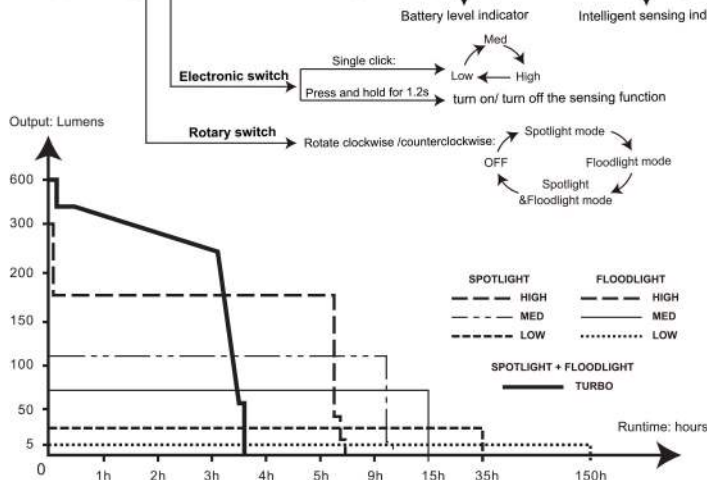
Battery level indicator

Intelligent sensing ind

Electronic switch

Single click:

Med

Low

High

Press and hold for 1.2s

turn on/ turn off the sensing function

Rotary switch

Rotate clockwise /counterclockwise:

Spotlight mode

OFF

Floodlight mode

Spotlight &Floodlight mode

Output: Lumens

600

300

200

150

100

50

5

0

1h

2h

3h

4h

5h

9h

15h

35h

150h

Runtime: hours

SPOTLIGHT

HIGH

MED

LOW

FLOODLIGHT

HIGH

MED

LOW

SPOTLIGHT + FLOODLIGHT

TURBO